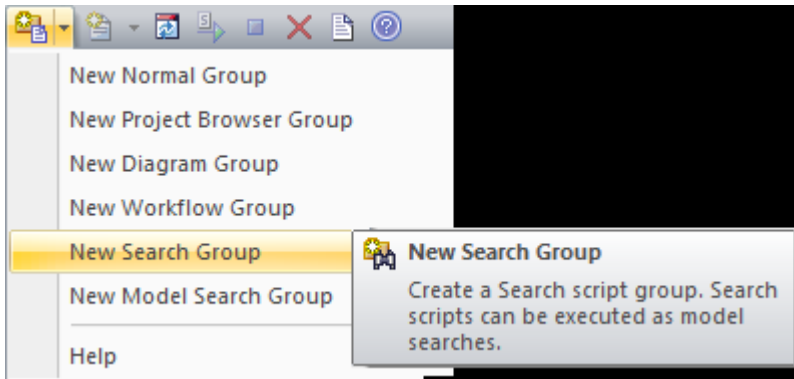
New Normal Group
New Project Browser Group
New Diagram Group
New Workflow Group
New Search Group
New Model Search Group
Help

New Search Group
Create a Search script group. Search scripts can be executed as model searches.